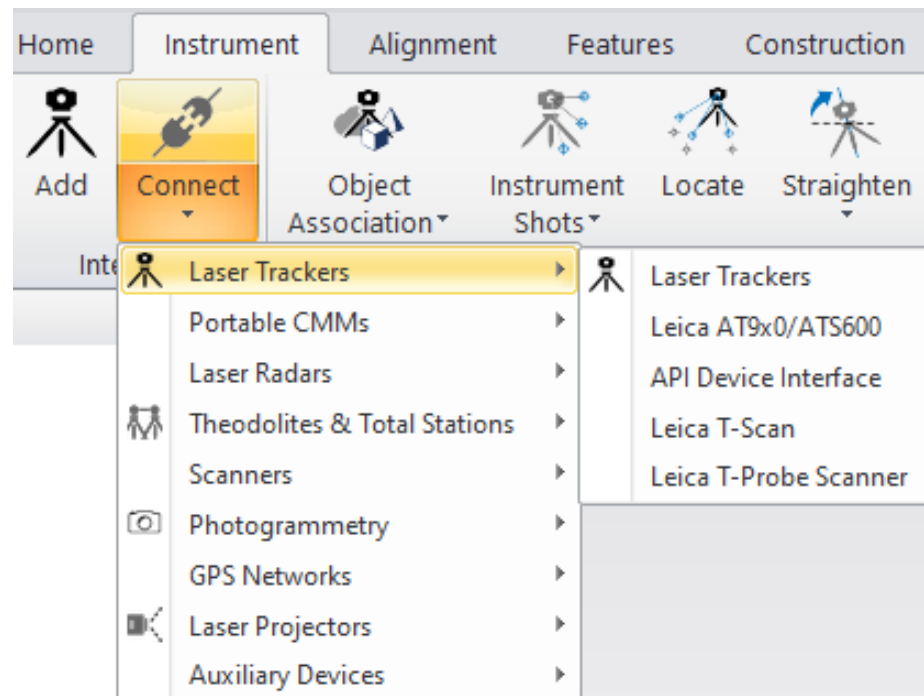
Home Instrument Alignment Features Construction

Add Connect Object Association Instrument Shots Locate Straighten

Inte

Laser Trackers
Portable CMMs
Laser Radars
Theodolites & Total Stations
Scanners
Photogrammetry
GPS Networks
Laser Projectors
Auxiliary Devices

Laser Trackers
Leica AT9x0/ATS600
API Device Interface
Leica T-Scan
Leica T-Probe Scanner